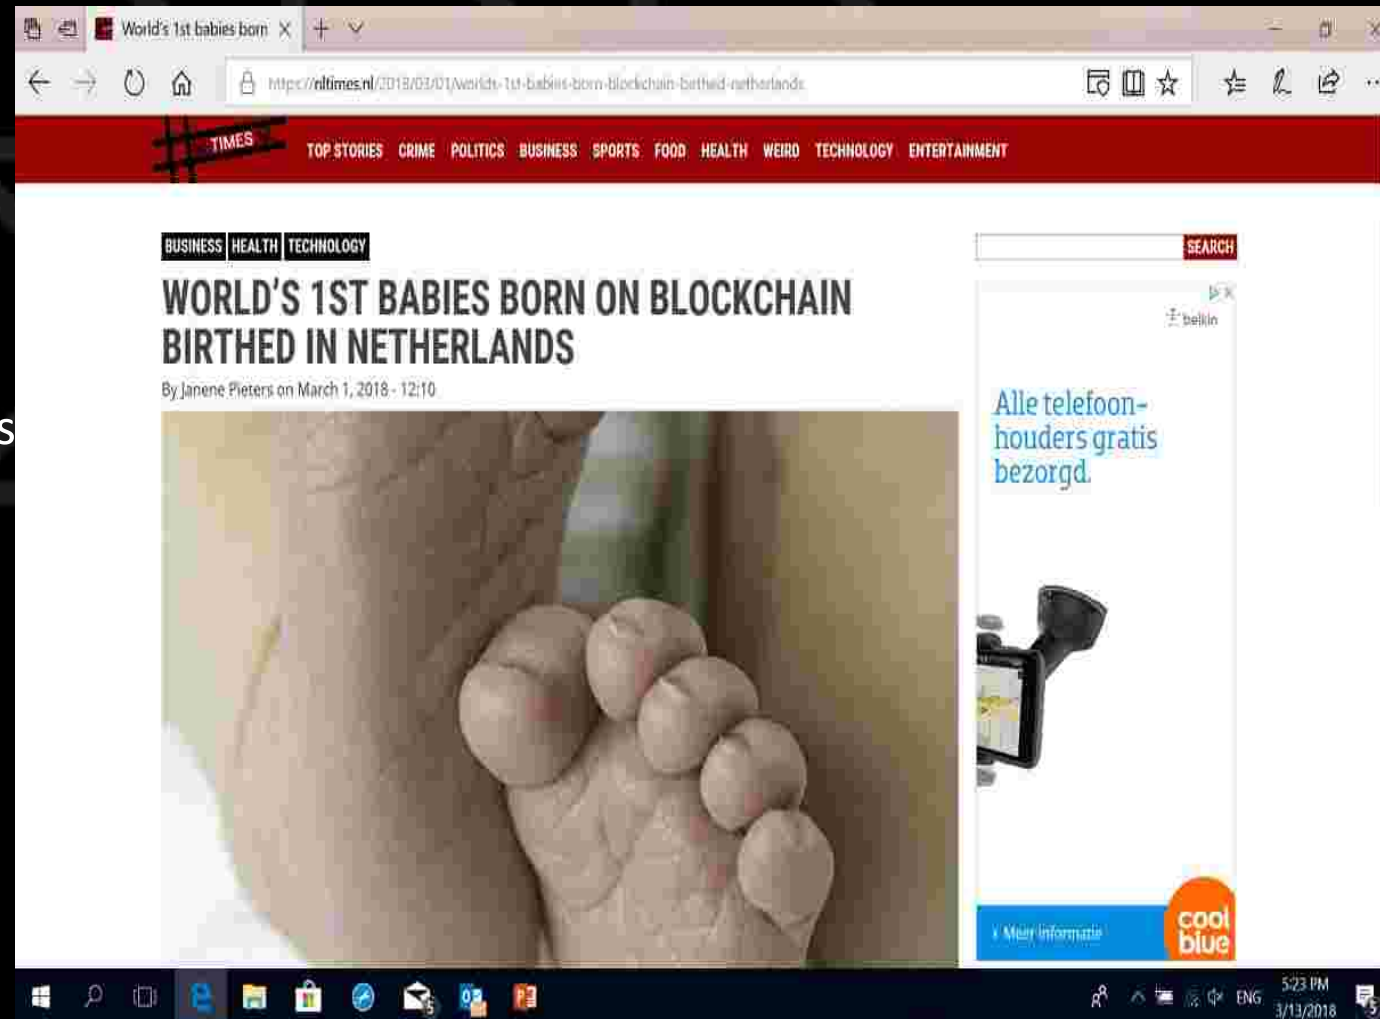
World's 1st babies born

https://nltimes.nl/2018/03/01/worlds-1st-babies-born-blockchain-birthed-netherlands

TIMES

TOP STORIES CRIME POLITICS BUSINESS SPORTS FOOD HEALTH WEIRD TECHNOLOGY ENTERTAINMENT

BUSINESS HEALTH TECHNOLOGY

WORLD'S 1ST BABIES BORN ON BLOCKCHAIN BIRTHED IN NETHERLANDS

By Janene Pieters on March 1, 2018 - 12:10

SEARCH

belkin

Alle telefoon-houders gratis bezorgd.

› Meer informatie

cool blue

ENG

5:23 PM
3/13/2018